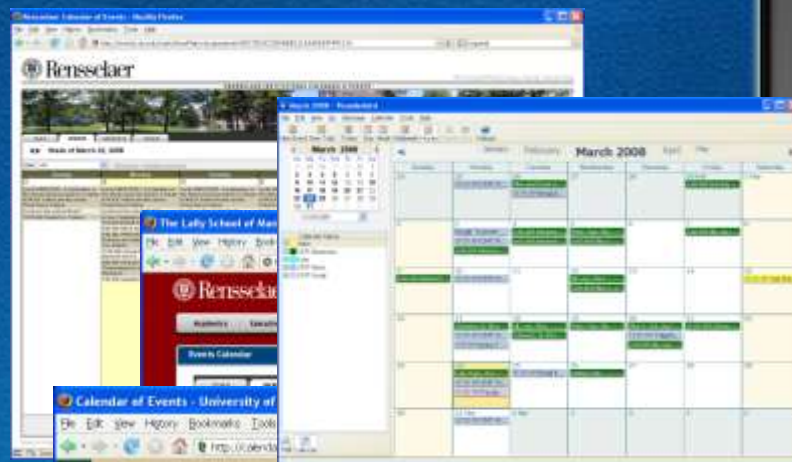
Rensselaer Calendar of Events - Mozilla Firefox

Rensselaer

Week of March 10, 2008

The Lally School of Man

File Edit View History Book

Rensselaer

Academics

Events Calendar

Calendar of Events - University of

File Edit View History Bookmarks Tools

http://calendar

March 2008 - Sunbird

March 2008

March 2008

January February April May

Sunday Monday Tuesday Wednesday Thursday Friday Saturday